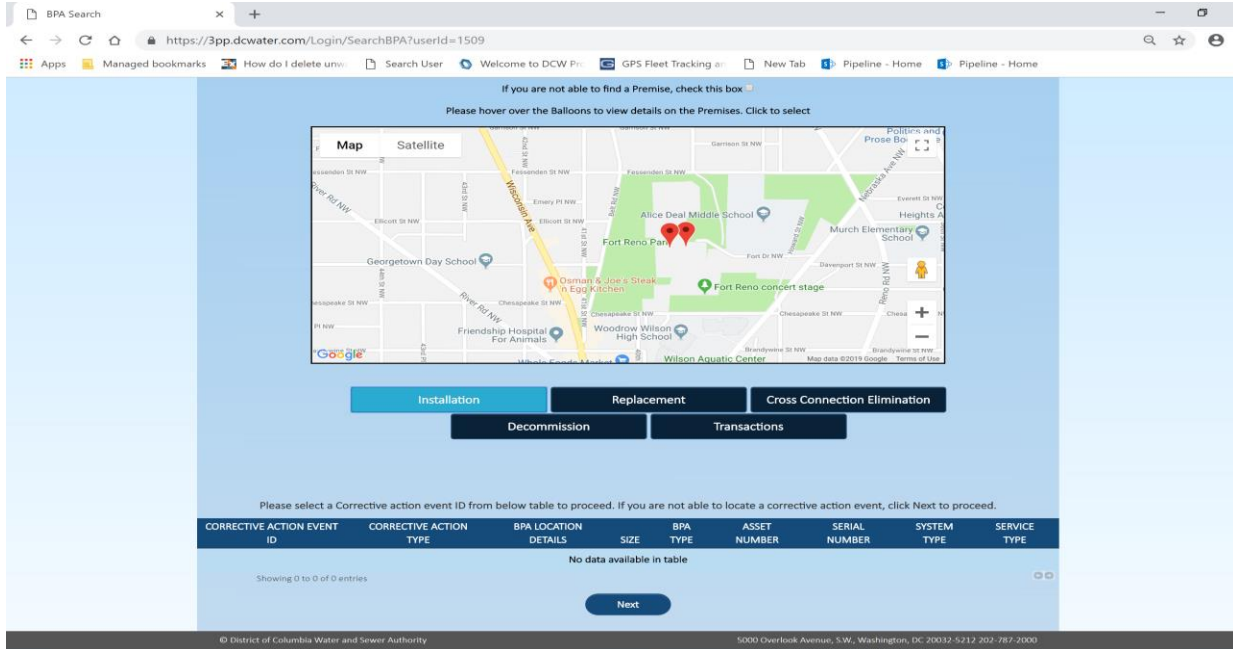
BPA Search × +

https://3pp.dcwater.com/Login/SearchBPA?userId=1509

Apps Managed bookmarks How do I delete unw Search User Welcome to DCW Pr GPS Fleet Tracking ar New Tab Pipeline - Home Pipeline - Home

If you are not able to find a Premise, check this box

Please hover over the Balloons to view details on the Premises. Click to select

Map Satellite

Garrison St NW Politics and Prose Bo Fessenden St NW Fessenden St NW Emery Pl NW Everett St NW Heights A Ellicott St NW Ellicott St NW Alice Deal Middle School Murch Elementary School Fort Reno Park Fort Dr NW Davenport St NW Georgetown Day School Osman & Joe's Steak n Egg Kitchen Fort Reno concert stage Chesapeake St NW River Rd NW Chesapeake St NW Chesapeake St NW Friendship Hospital For Animals Woodrow Wilson High School Wisconsin Ave Reno Rd NW Nebraska Ave NW Brandywine St NW Wilson Aquatic Center Whole Foods Market Google Map data ©2019 Google Terms of Use

Installation Replacement Cross Connection Elimination
Decommission Transactions

Please select a Corrective action event ID from below table to proceed. If you are not able to locate a corrective action event, click Next to proceed.

| CORRECTIVE ACTION EVENT ID | CORRECTIVE ACTION TYPE | BPA LOCATION DETAILS | SIZE | BPA TYPE | ASSET NUMBER | SERIAL NUMBER | SYSTEM TYPE | SERVICE TYPE |
|---|---|---|---|---|---|---|---|---|
| No data available in table | | | | | | | | |

Showing 0 to 0 of 0 entries

Next

© District of Columbia Water and Sewer Authority

5000 Overlook Avenue, S.W., Washington, DC 20032-5212 202-787-2000